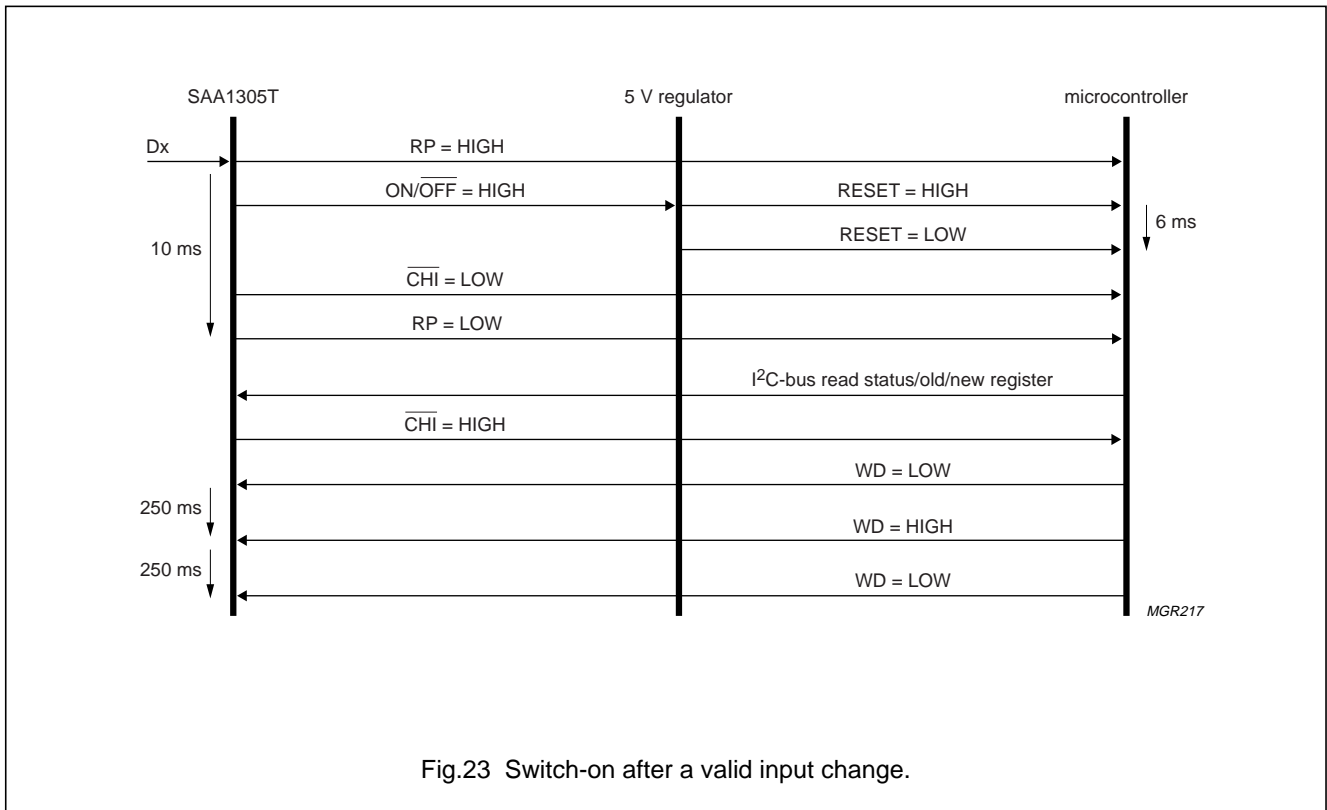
SAA1305T

5 V regulator

microcontroller

Dx

RP = HIGH

ON/$\overline{OFF}$ = HIGH

RESET = HIGH

6 ms

10 ms

RESET = LOW

$\overline{CHI}$ = LOW

RP = LOW

I$^2$C-bus read status/old/new register

$\overline{CHI}$ = HIGH

WD = LOW

250 ms

WD = HIGH

250 ms

WD = LOW

MGR217

Fig.23 Switch-on after a valid input change.